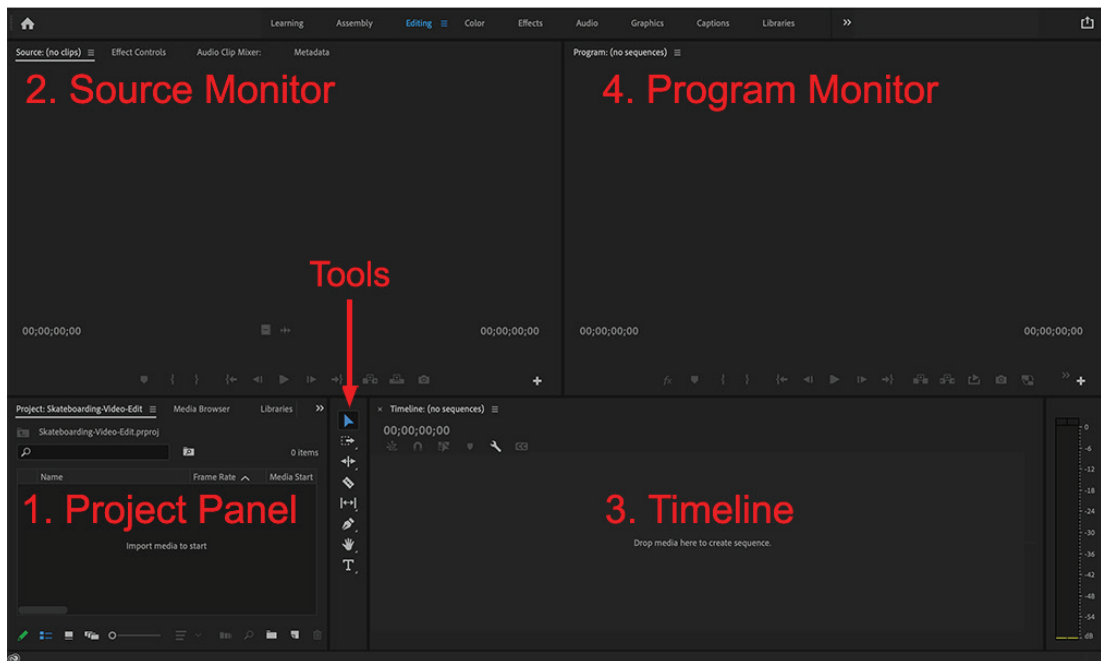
Learning Assembly Editing Color Effects Audio Graphics Captions Libraries »

Source: (no clips) Effect Controls Audio Clip Mixer: Metadata

2. Source Monitor

Program: (no sequences)

4. Program Monitor

Tools

00;00;00;00

00;00;00;00

00;00;00;00

00;00;00;00

Project: Skateboarding-Video-Edit Media Browser Libraries »

Skateboarding-Video-Edit.prproj

0 items

Name Frame Rate Media Start

1. Project Panel

Import media to start

Timeline: (no sequences)

00;00;00;00

3. Timeline

Drop media here to create sequence.

0
-6
-12
-18
-24
-30
-36
-42
-48
-54
dB